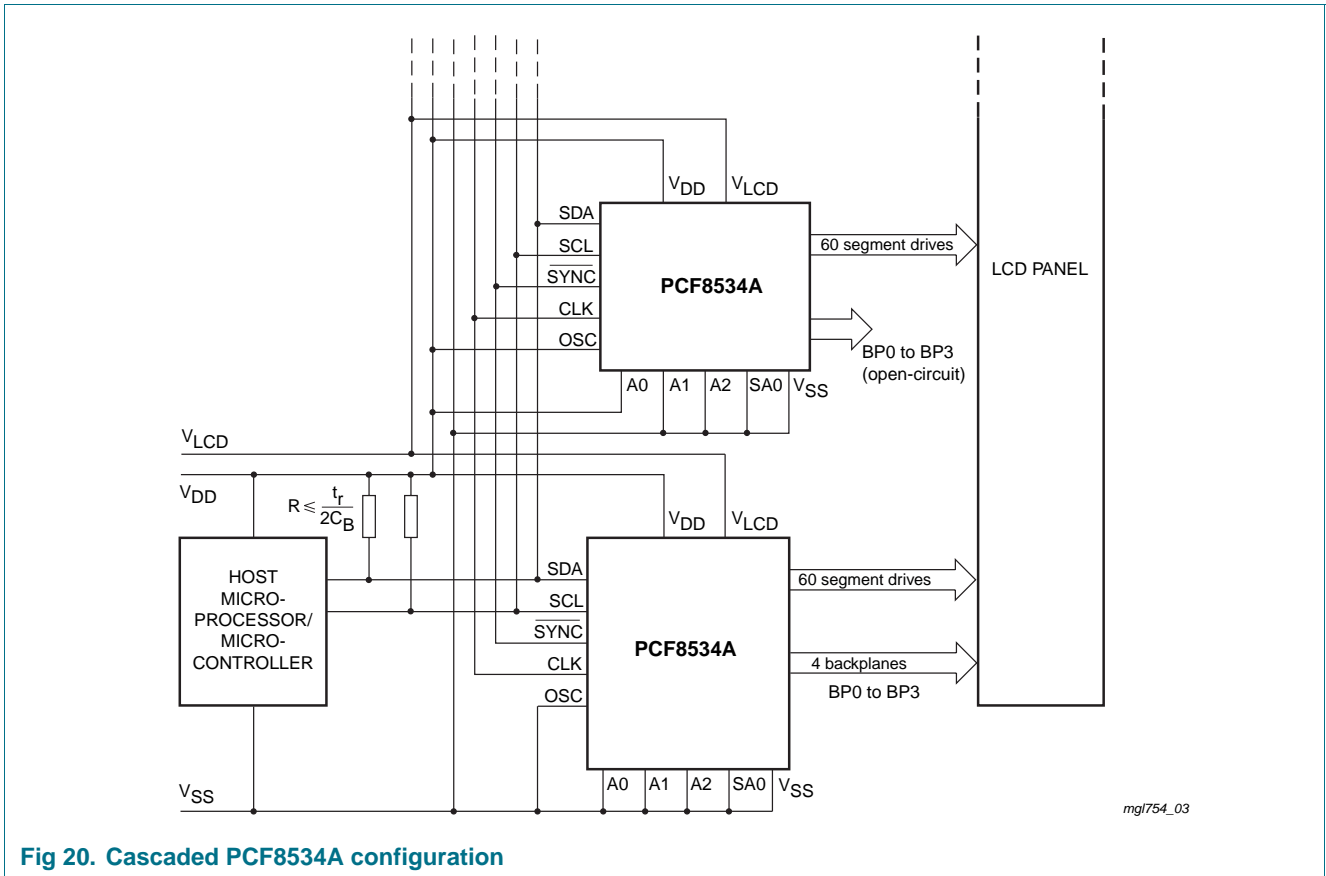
$V_{DD}$ $V_{LCD}$

SDA
SCL
$\overline{SYNC}$
CLK
OSC

PCF8534A

60 segment drives

BP0 to BP3
(open-circuit)

A0 A1 A2 SA0 $V_{SS}$

LCD PANEL

$V_{LCD}$

$V_{DD}$

$R \leqslant \frac{t_r}{2C_B}$

$V_{DD}$ $V_{LCD}$

HOST
MICRO-
PROCESSOR/
MICRO-
CONTROLLER

SDA
SCL
$\overline{SYNC}$
CLK
OSC

PCF8534A

60 segment drives

4 backplanes

BP0 to BP3

$V_{SS}$

A0 A1 A2 SA0 $V_{SS}$

mgl754_03

Fig 20. Cascaded PCF8534A configuration